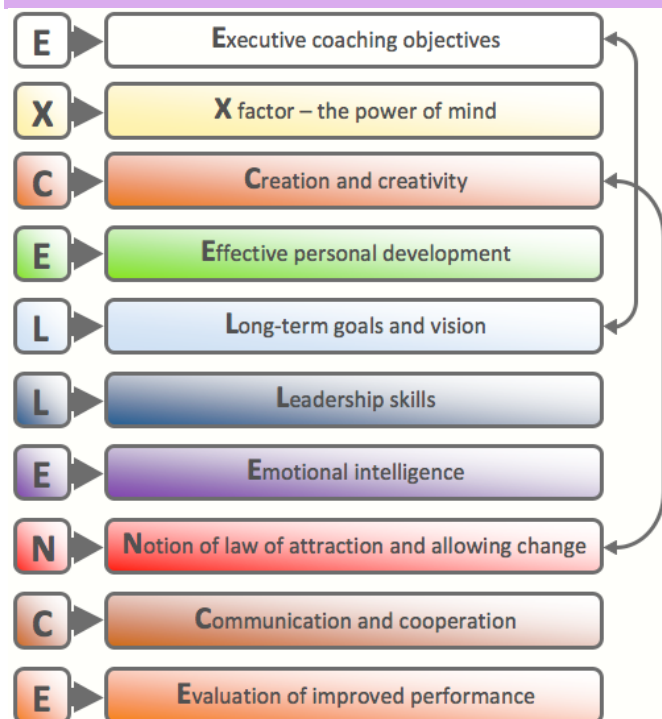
E Executive coaching objectives

X X factor – the power of mind

C Creation and creativity

E Effective personal development

L Long-term goals and vision

L Leadership skills

E Emotional intelligence

N Notion of law of attraction and allowing change

C Communication and cooperation

E Evaluation of improved performance